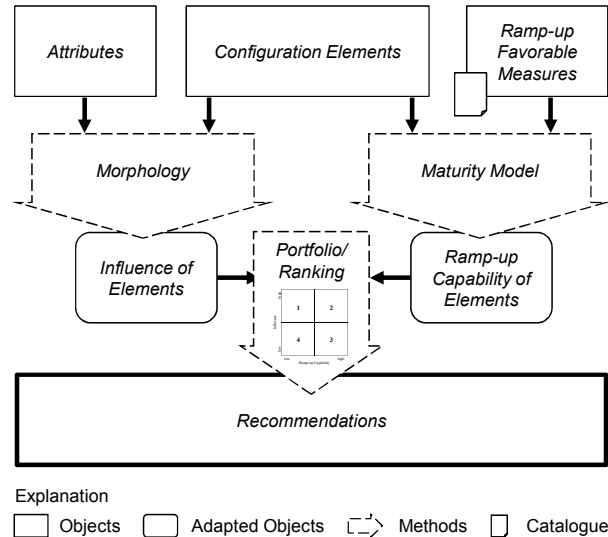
Attributes

Configuration Elements

Ramp-up Favorable Measures

Morphology

Maturity Model

Influence of Elements

Portfolio/ Ranking

Ramp-up Capability of Elements

high

Influence

low

1

2

4

3

low

Ramp-up Capability

high

Recommendations

Explanation

Objects

Adapted Objects

Methods

Catalogue